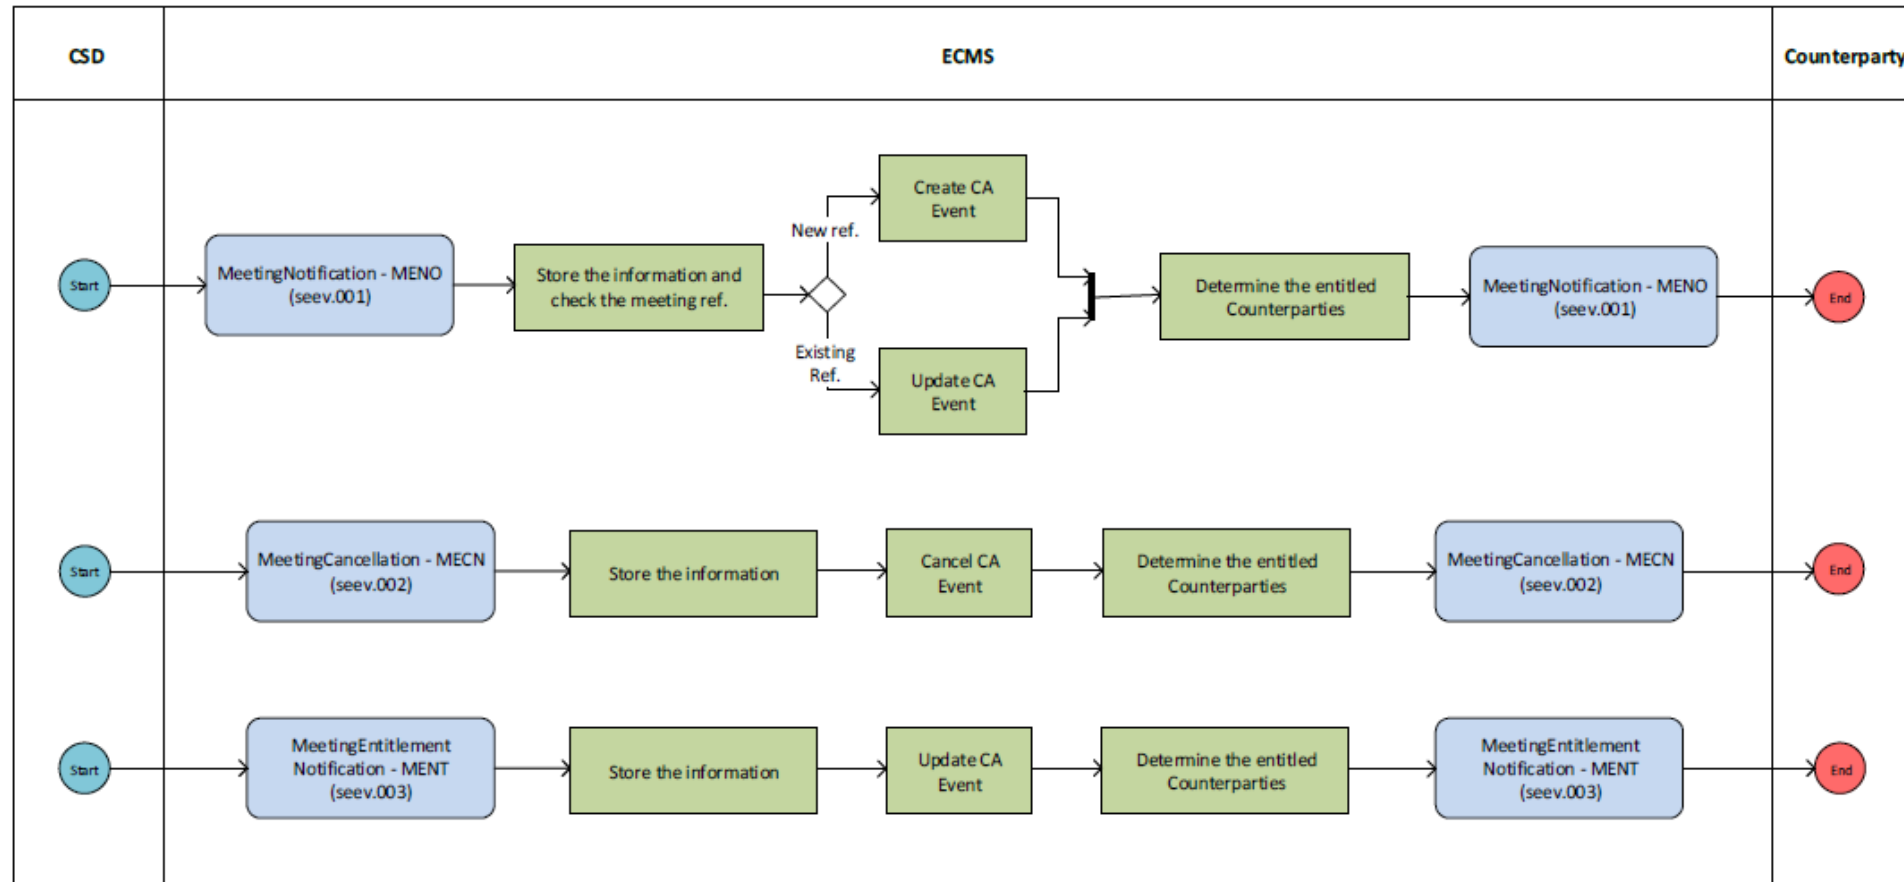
CSD

ECMS

Counterparty

Start

MeetingNotification - MENO (seev.001)

Store the information and check the meeting ref.

New ref.

Create CA Event

Existing Ref.

Update CA Event

Determine the entitled Counterparties

MeetingNotification - MENO (seev.001)

End

Start

MeetingCancellation - MECN (seev.002)

Store the information

Cancel CA Event

Determine the entitled Counterparties

MeetingCancellation - MECN (seev.002)

End

Start

MeetingEntitlement Notification - MENT (seev.003)

Store the information

Update CA Event

Determine the entitled Counterparties

MeetingEntitlement Notification - MENT (seev.003)

End